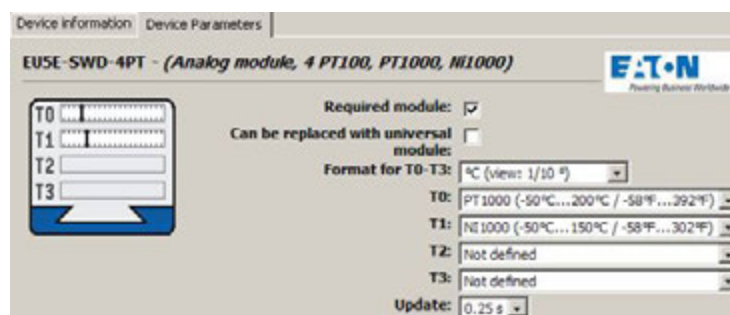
Device information | Device Parameters

EU5E-SWD-4PT - (Analog module, 4 PT100, PT1000, Ni1000)

EATON
Powering Business Worldwide

T0
T1
T2
T3

Required module: ☑
Can be replaced with universal module: ☐
Format for T0-T3: °C (view: 1/10 °)
T0: PT1000 (-50°C...200°C / -58°F...392°F)
T1: Ni1000 (-50°C...150°C / -58°F...302°F)
T2: Not defined
T3: Not defined
Update: 0.25 s